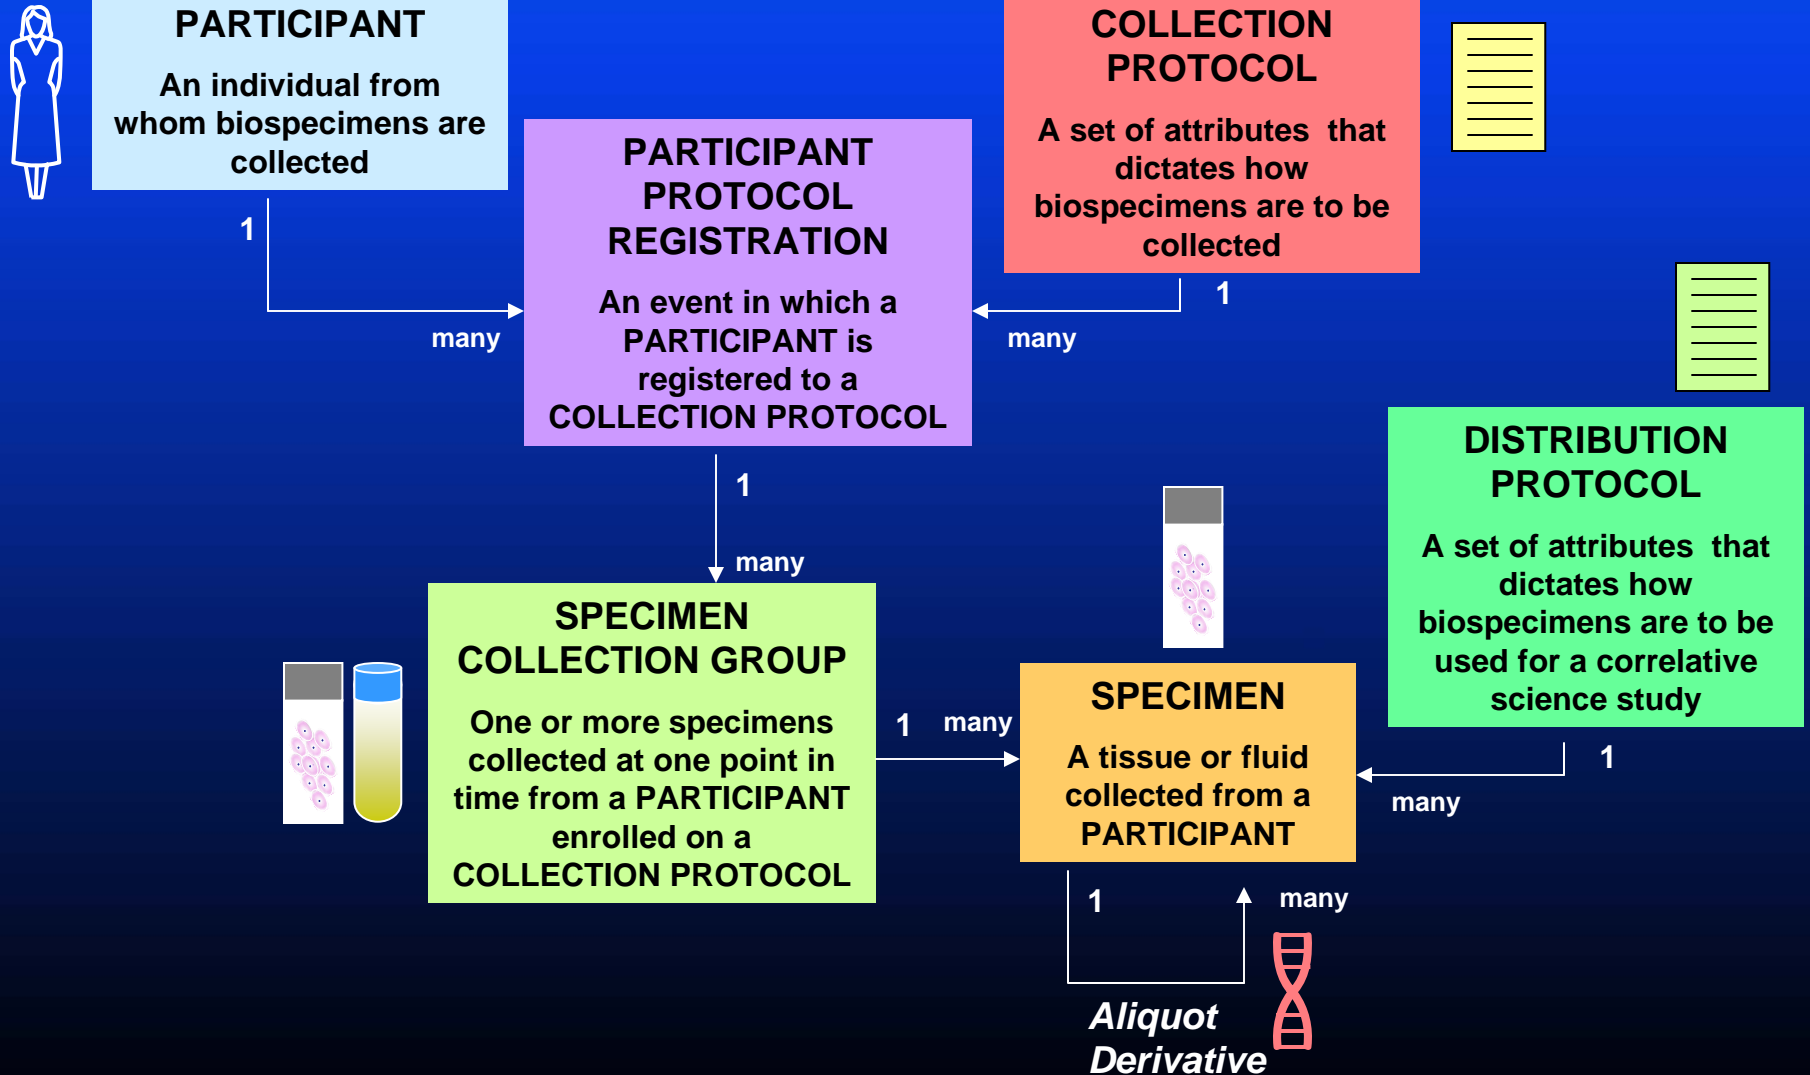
PARTICIPANT

An individual from whom biospecimens are collected

COLLECTION PROTOCOL

A set of attributes that dictates how biospecimens are to be collected

PARTICIPANT PROTOCOL REGISTRATION

An event in which a PARTICIPANT is registered to a COLLECTION PROTOCOL

1

many

1

many

1

many

DISTRIBUTION PROTOCOL

A set of attributes that dictates how biospecimens are to be used for a correlative science study

SPECIMEN COLLECTION GROUP

One or more specimens collected at one point in time from a PARTICIPANT enrolled on a COLLECTION PROTOCOL

1

many

SPECIMEN

A tissue or fluid collected from a PARTICIPANT

1

many

1

many

Aliquot
Derivative